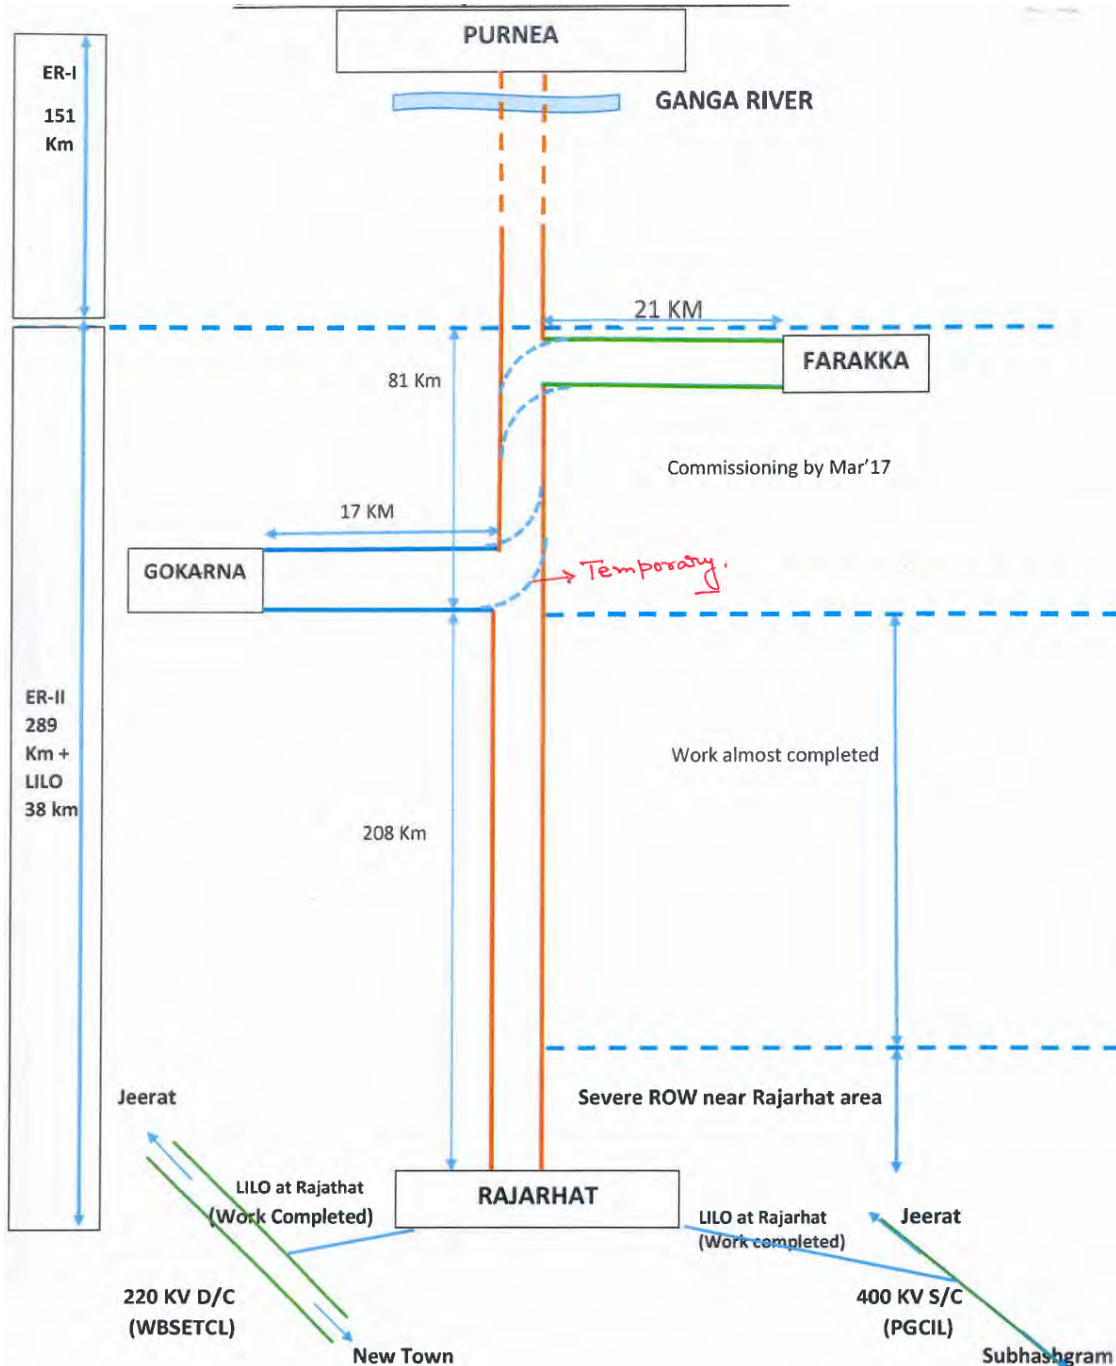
PURNEA

ER-I

151 Km

GANGA RIVER

21 KM

FARAKKA

81 Km

Commissioning by Mar'17

17 KM

GOKARNA

Temporary.

ER-II 289 Km + LILO 38 km

Work almost completed

208 Km

Jeerat

Severe ROW near Rajarhat area

LILO at Rajathat (Work Completed)

RAJARHAT

LILO at Rajarhat (Work completed)

Jeerat

220 KV D/C (WBSETCL)

400 KV S/C (PGCIL)

New Town

Subhashgram